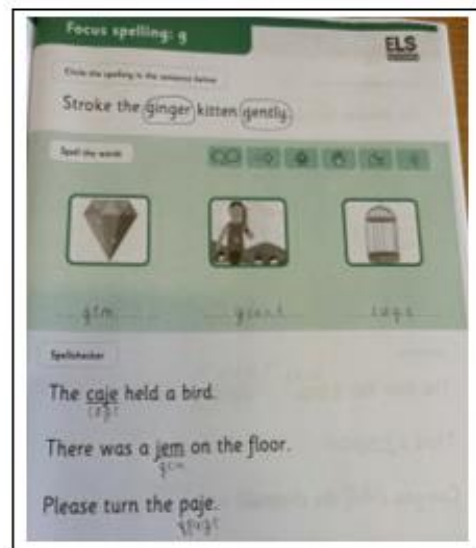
Focus spelling: g

ELS

Circle the spelling in the sentence below

Stroke the ginger kitten gently.

Spell the words

gim giant cage

Spellchecker

The caje held a bird.
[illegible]

There was a jem on the floor.
gem

Please turn the paje.
page